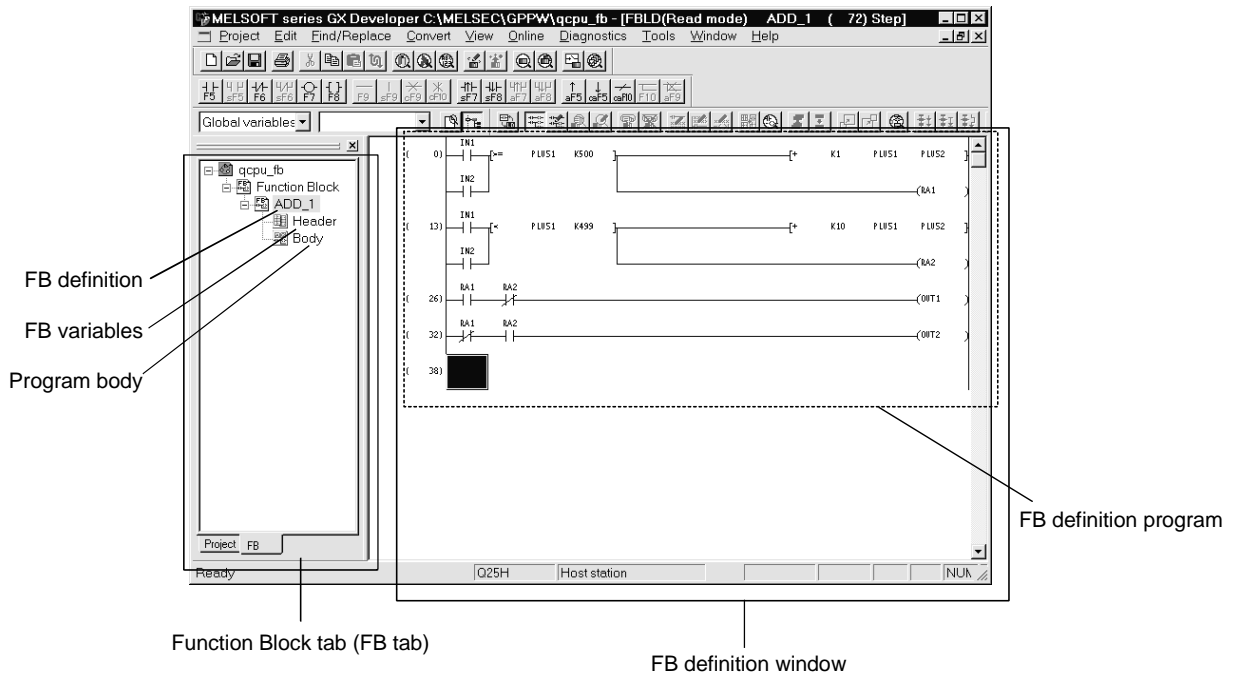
MELSOFT series GX Developer C:\MELSEC\GPPW\qcpu_fb - [FBLD(Read mode) ADD_1 ( 72) Step]

Project Edit Find/Replace Convert View Online Diagnostics Tools Window Help

F5 sF5 F6 sF6 F7 F8 F9 sF9 cF9 cF10 sF7 sF8 aF7 aF8 aF5 caF5 caF10 F10 aF9

Global variables

qcpu_fb
Function Block
ADD_1
Header
Body

Project FB

( 0) IN1 [>= PLUS1 K500 ] [+ K1 PLUS1 PLUS2 ]
IN2 (RA1 )

( 13) IN1 [< PLUS1 K499 ] [+ K10 PLUS1 PLUS2 ]
IN2 (RA2 )

( 26) RA1 RA2 (OUT1 )

( 32) RA1 RA2 (OUT2 )

( 38)

Ready Q25H Host station NUM

FB definition

FB variables

Program body

FB definition program

Function Block tab (FB tab)

FB definition window